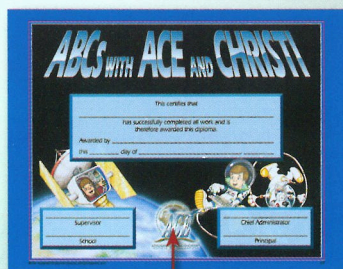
ABCs WITH ACE AND CHRISTI

This certifies that

has successfully completed all work and is therefore awarded this diploma.

Awarded by

this _____ day of

Supervisor

School

Chief Administrator

Principal